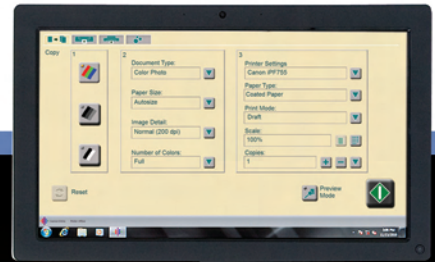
Copy

1

2

Document Type:
Color Photo

Paper Size:
Autosize

Image Detail:
Normal (200 dpi)

Number of Colors:
Full

3

Printer Settings
Canon iPF755

Paper Type:
Coated Paper

Print Mode:
Draft

Scale:
100%

Copies:
1

Reset

Preview Mode